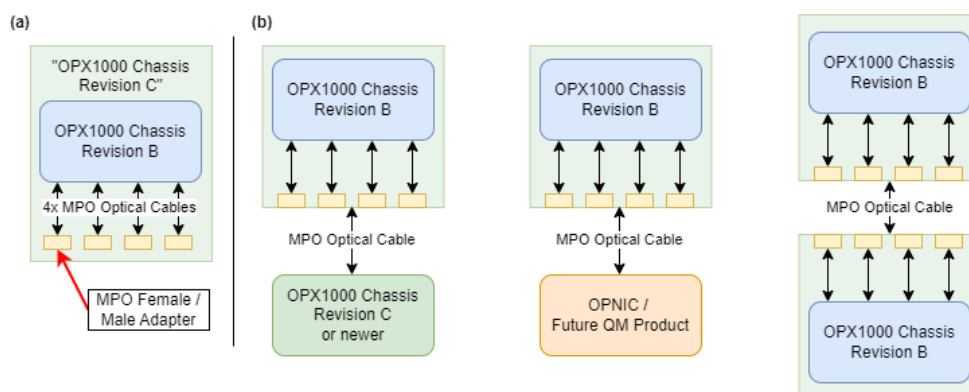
(a)

"OPX1000 Chassis Revision C"

OPX1000 Chassis Revision B

4x MPO Optical Cables

MPO Female / Male Adapter

(b)

OPX1000 Chassis Revision B

MPO Optical Cable

OPX1000 Chassis Revision C or newer

OPX1000 Chassis Revision B

MPO Optical Cable

OPNIC / Future QM Product

OPX1000 Chassis Revision B

MPO Optical Cable

OPX1000 Chassis Revision B